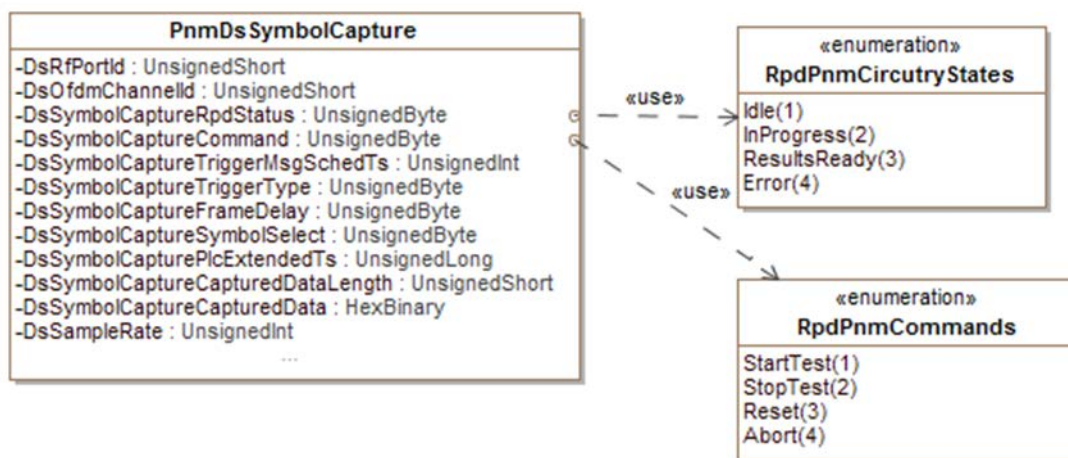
PnmDsSymbolCapture

-DsRfPortId : UnsignedShort
-DsOfdmChannelId : UnsignedShort
-DsSymbolCaptureRpdStatus : UnsignedByte
-DsSymbolCaptureCommand : UnsignedByte
-DsSymbolCaptureTriggerMsgSchedTs : UnsignedInt
-DsSymbolCaptureTriggerType : UnsignedByte
-DsSymbolCaptureFrameDelay : UnsignedByte
-DsSymbolCaptureSymbolSelect : UnsignedByte
-DsSymbolCapturePlcExtendedTs : UnsignedLong
-DsSymbolCaptureCapturedDataLength : UnsignedShort
-DsSymbolCaptureCapturedData : HexBinary
-DsSampleRate : UnsignedInt
...

«use»

«use»

«enumeration»
RpdPnmCircutryStates

Idle(1)
InProgress(2)
ResultsReady(3)
Error(4)

«enumeration»
RpdPnmCommands

StartTest(1)
StopTest(2)
Reset(3)
Abort(4)